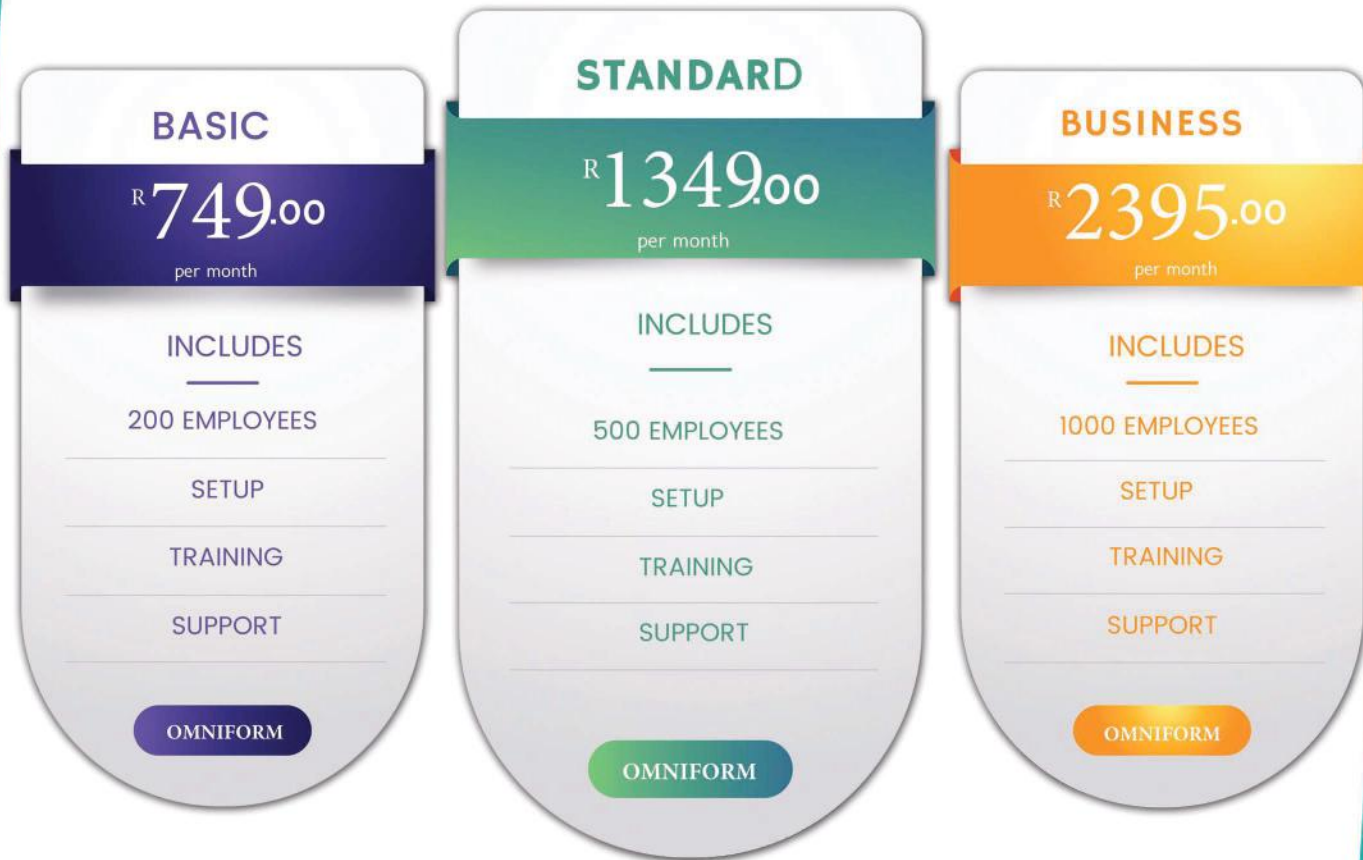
BASIC

R 749.00
per month

INCLUDES

200 EMPLOYEES

SETUP

TRAINING

SUPPORT

OMNIFORM

STANDARD

R 1349.00
per month

INCLUDES

500 EMPLOYEES

SETUP

TRAINING

SUPPORT

OMNIFORM

BUSINESS

R 2395.00
per month

INCLUDES

1000 EMPLOYEES

SETUP

TRAINING

SUPPORT

OMNIFORM